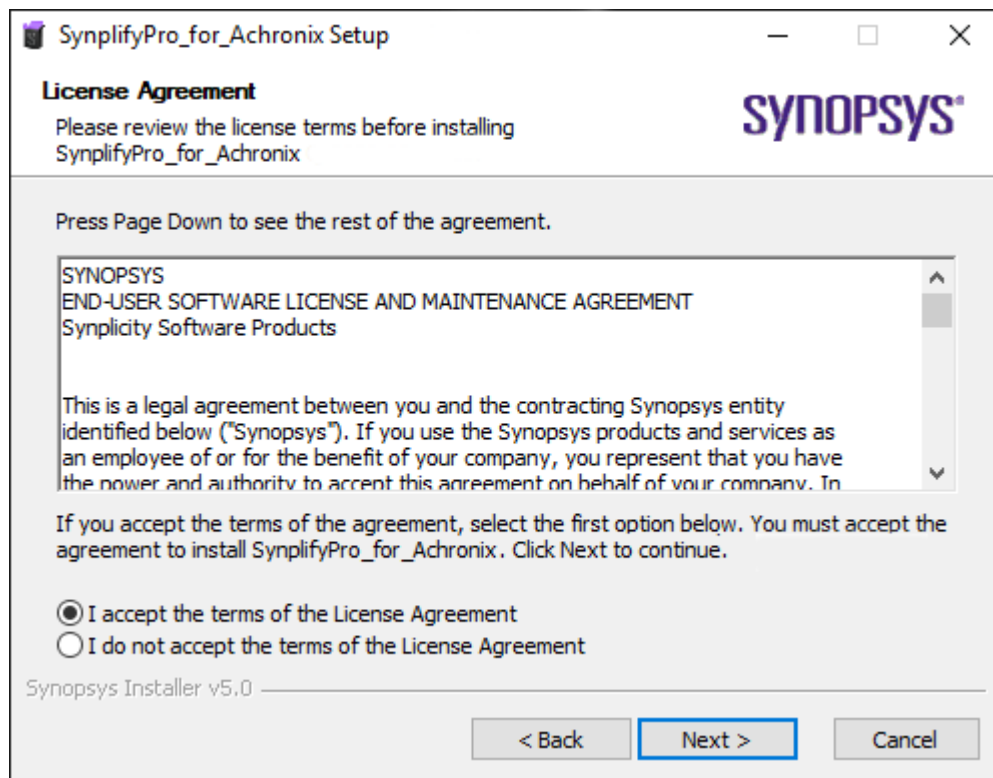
SynplifyPro_for_Achronix Setup

License Agreement
Please review the license terms before installing SynplifyPro_for_Achronix

SYNOPSYS

Press Page Down to see the rest of the agreement.

SYNOPSYS
END-USER SOFTWARE LICENSE AND MAINTENANCE AGREEMENT
Synplicity Software Products

This is a legal agreement between you and the contracting Synopsys entity identified below ("Synopsys"). If you use the Synopsys products and services as an employee of or for the benefit of your company, you represent that you have the power and authority to accept this agreement on behalf of your company. In

If you accept the terms of the agreement, select the first option below. You must accept the agreement to install SynplifyPro_for_Achronix. Click Next to continue.

I accept the terms of the License Agreement
I do not accept the terms of the License Agreement

Synopsys Installer v5.0

< Back
Next >
Cancel